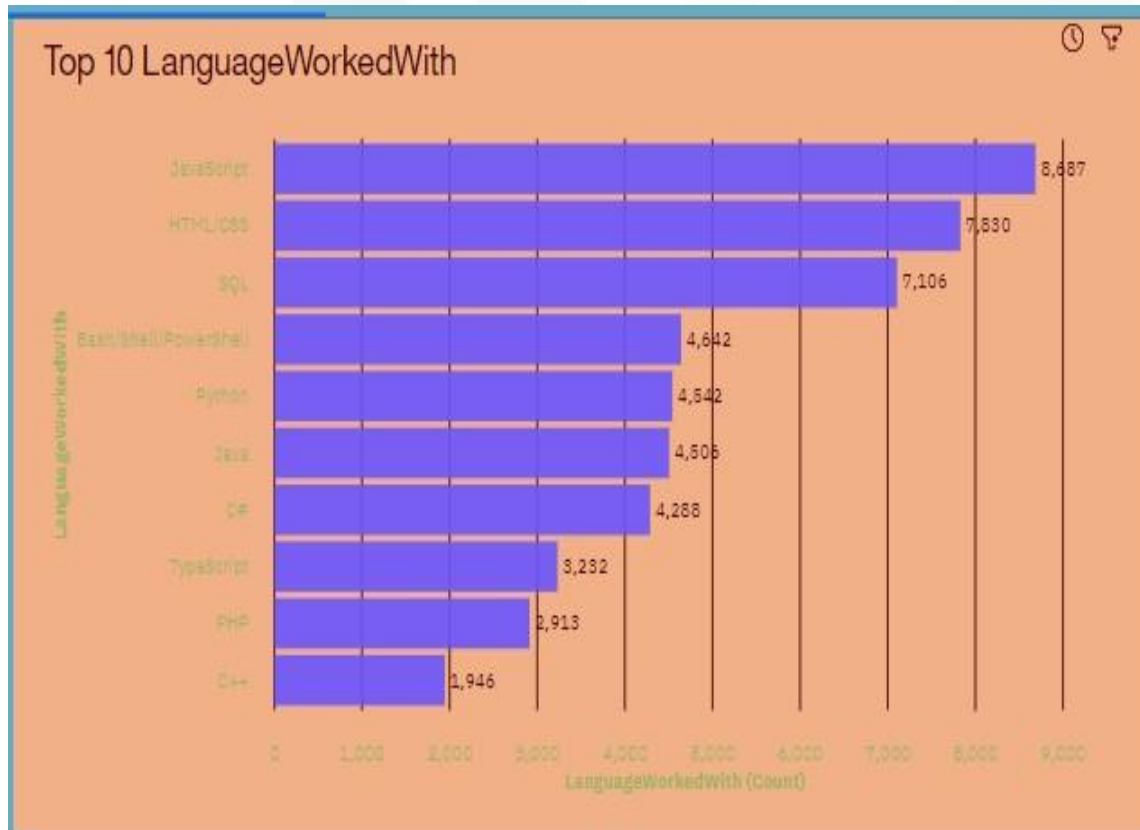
Top 10 LanguageWorkedWith

LanguageWorkedWith

JavaScript 8,687
HTML/CSS 7,830
SQL 7,106
Bash/Shell/PowerShell 4,642
Python 4,542
Java 4,506
C# 4,288
TypeScript 3,232
PHP 2,913
C++ 1,946

0 1,000 2,000 3,000 4,000 5,000 6,000 7,000 8,000 9,000
LanguageWorkedWith (Count)